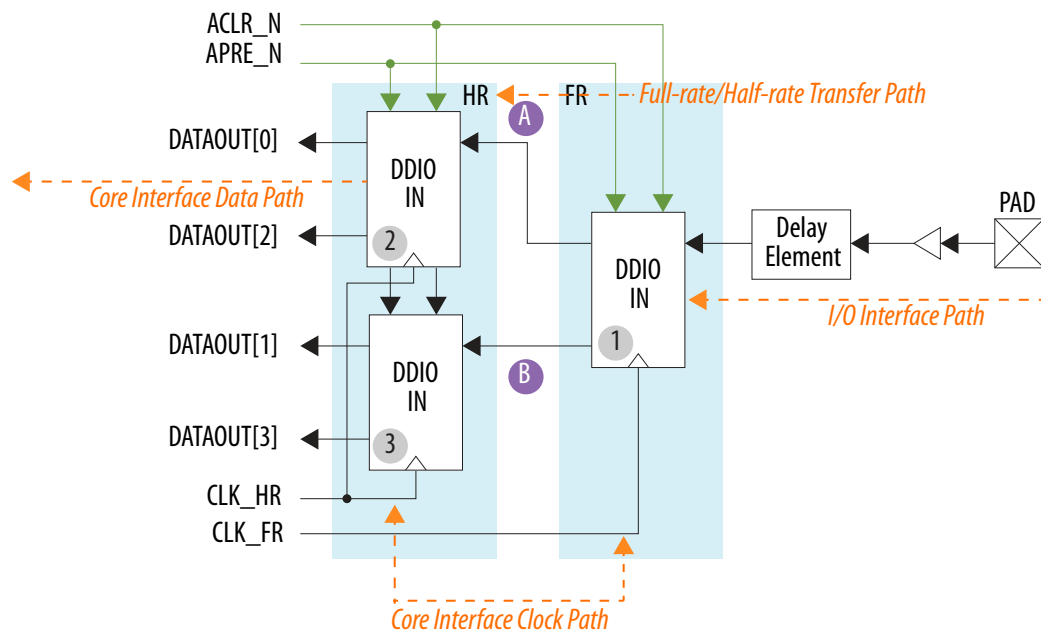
ACLR_N
APRE_N
HR
FR
Full-rate/Half-rate Transfer Path
A
DATAOUT[0]
DDIO
IN
Core Interface Data Path
DATAOUT[2]
2
PAD
Delay Element
DDIO
IN
I/O Interface Path
DATAOUT[1]
DDIO
IN
1
B
DATAOUT[3]
3
CLK_HR
CLK_FR
Core Interface Clock Path